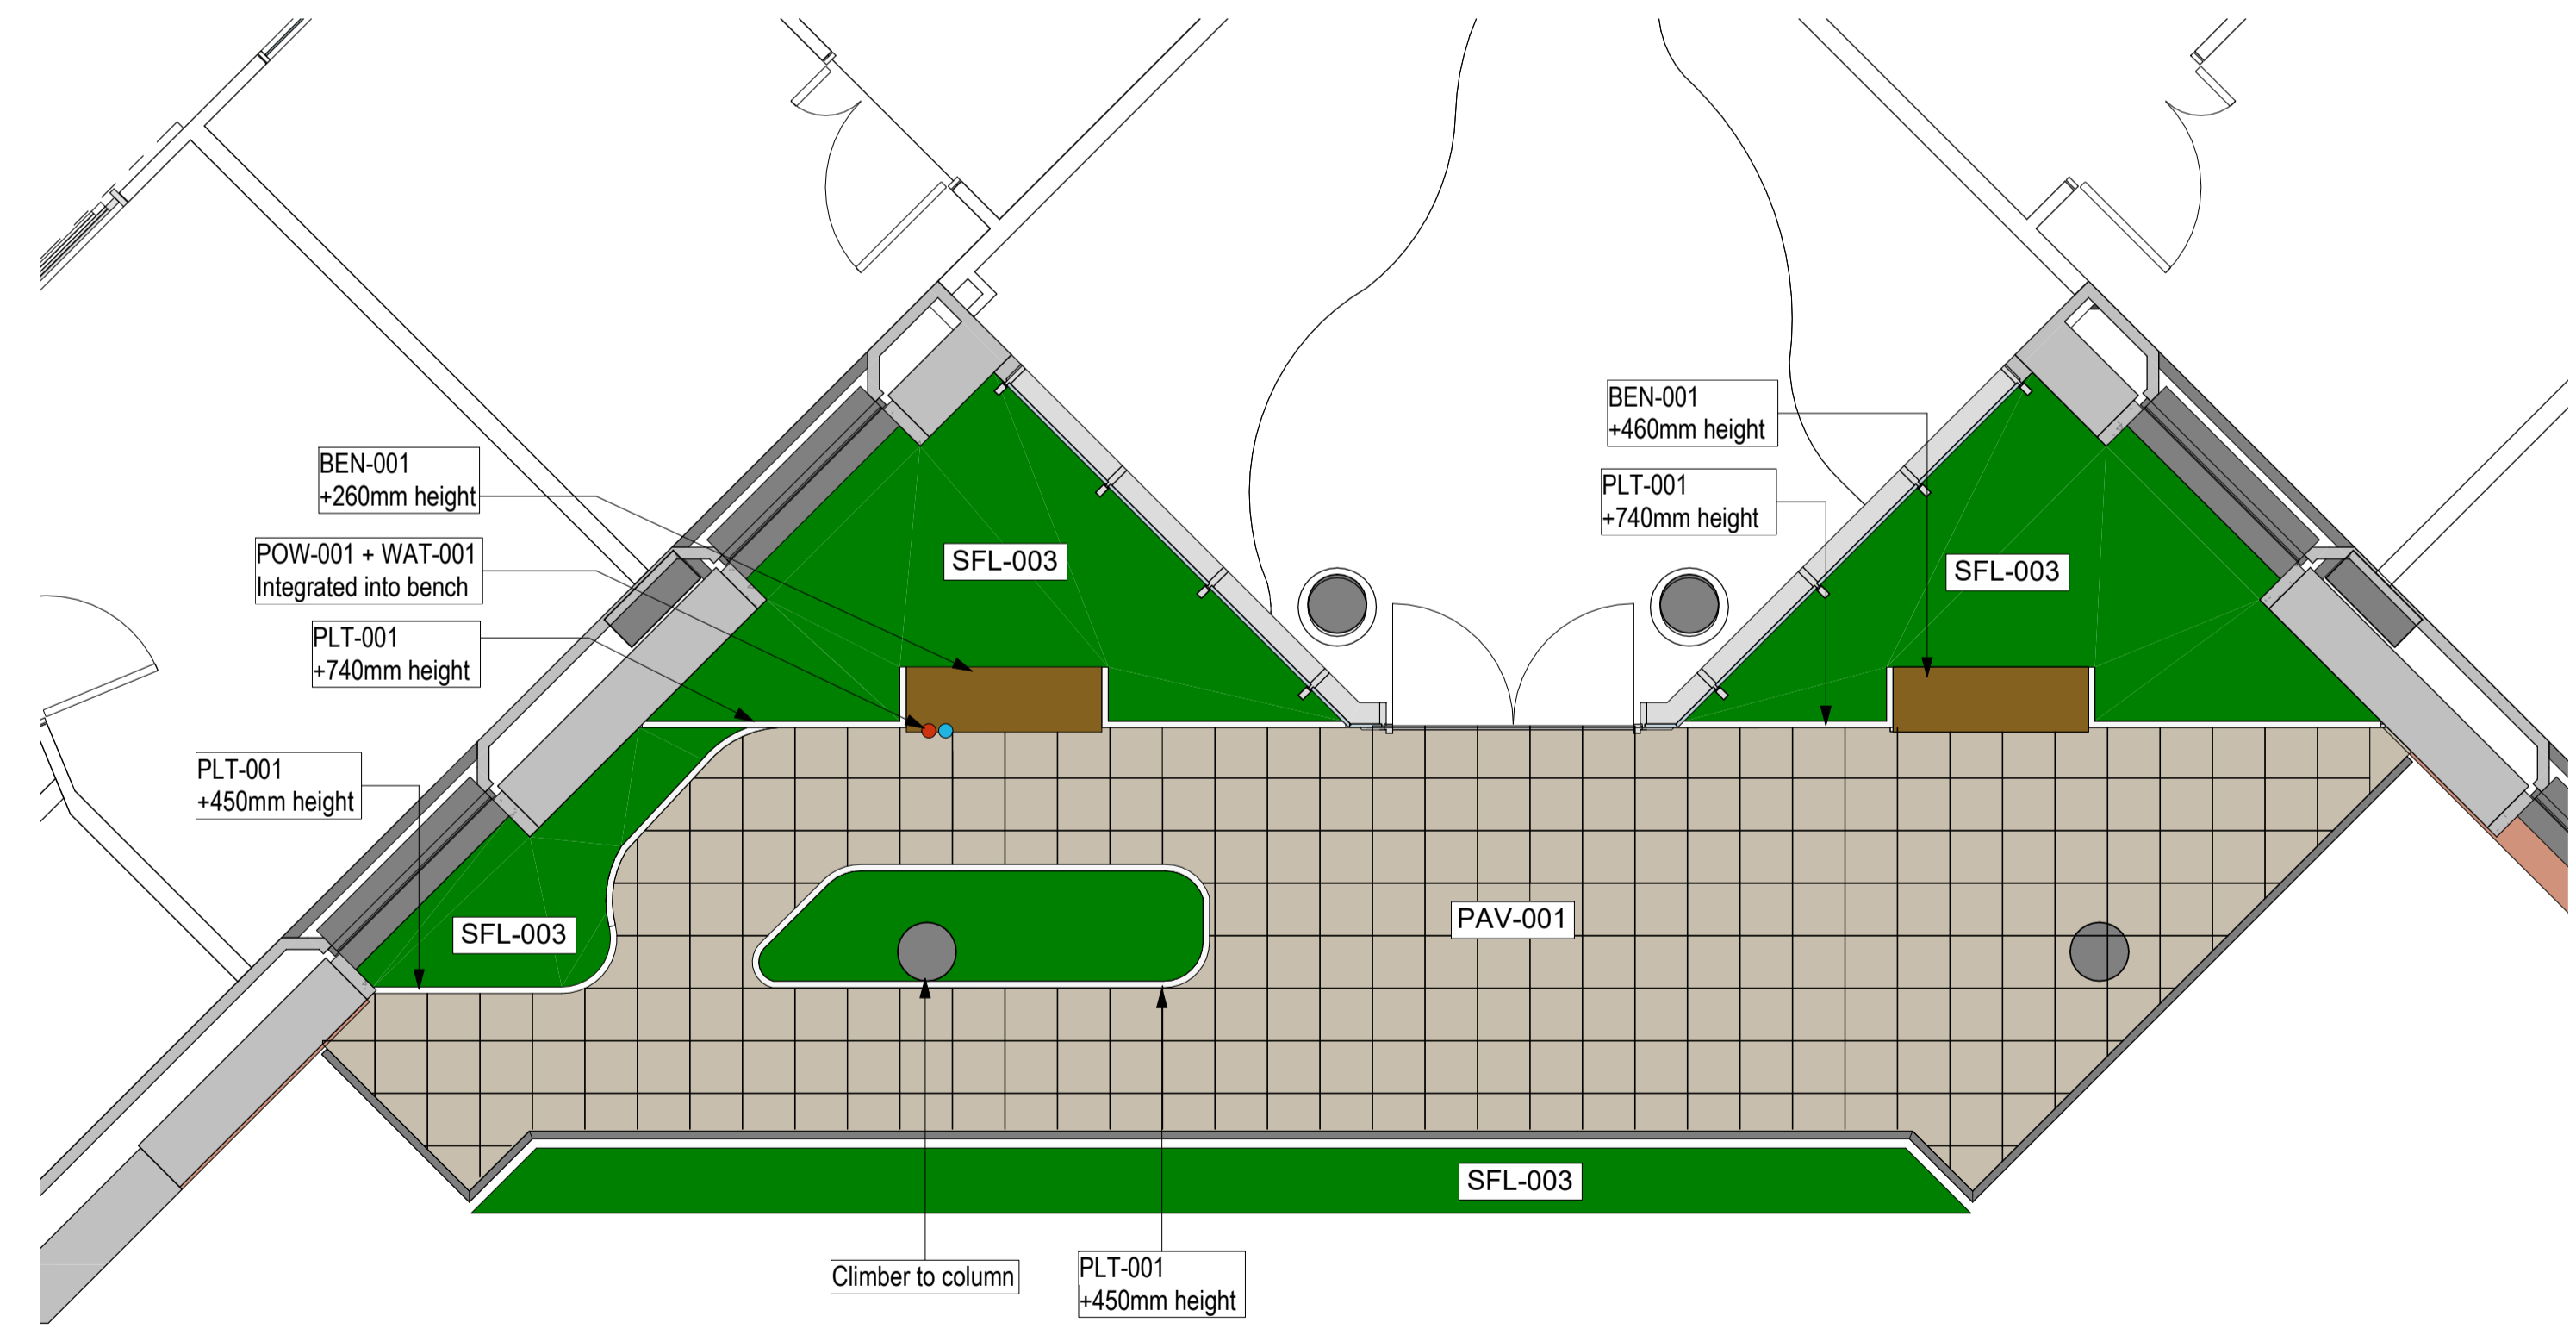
BEN-001
+460mm height

PLT-001
+740mm height

BEN-001
+260mm height

POW-001 + WAT-001
Integrated into bench

PLT-001
+740mm height

SFL-003

SFL-003

PLT-001
+450mm height

SFL-003

PAV-001

SFL-003

Climber to column

PLT-001
+450mm height